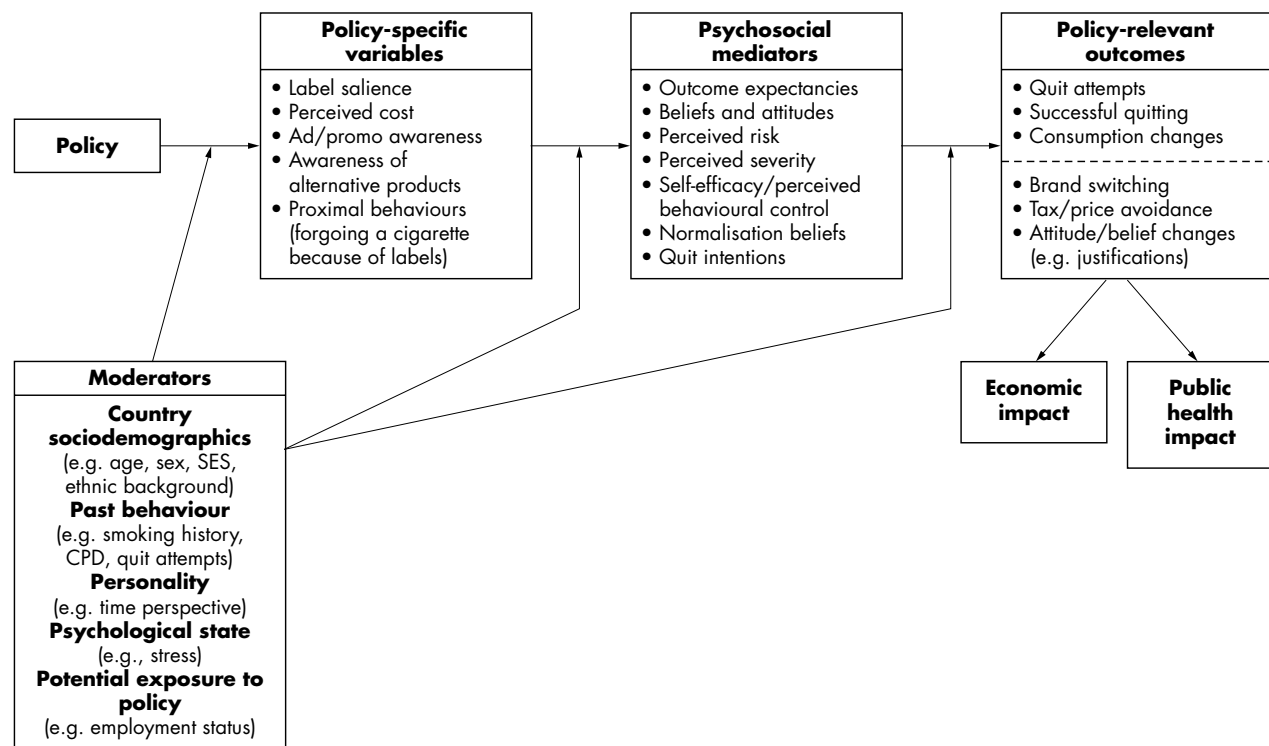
Policy

Policy-specific variables
• Label salience
• Perceived cost
• Ad/promo awareness
• Awareness of alternative products
• Proximal behaviours (forgoing a cigarette because of labels)

Psychosocial mediators
• Outcome expectancies
• Beliefs and attitudes
• Perceived risk
• Perceived severity
• Self-efficacy/perceived behavioural control
• Normalisation beliefs
• Quit intentions

Policy-relevant outcomes
• Quit attempts
• Successful quitting
• Consumption changes
• Brand switching
• Tax/price avoidance
• Attitude/belief changes (e.g. justifications)

Economic impact

Public health impact

Moderators
Country sociodemographics
(e.g. age, sex, SES, ethnic background)
Past behaviour
(e.g. smoking history, CPD, quit attempts)
Personality
(e.g. time perspective)
Psychological state
(e.g., stress)
Potential exposure to policy
(e.g. employment status)